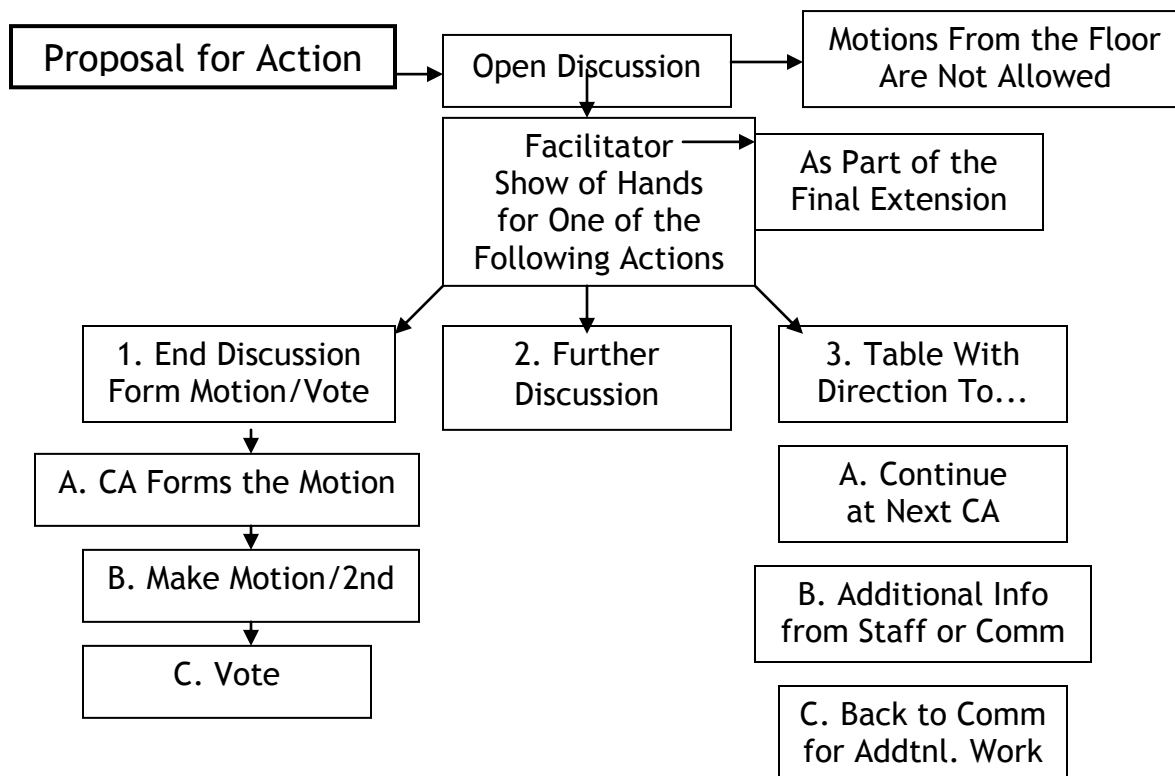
Proposal for Action

Open Discussion

Motions From the Floor Are Not Allowed

Facilitator Show of Hands for One of the Following Actions

As Part of the Final Extension

1. End Discussion Form Motion/Vote

A. CA Forms the Motion

B. Make Motion/2nd

C. Vote

2. Further Discussion

3. Table With Direction To...

A. Continue at Next CA

B. Additional Info from Staff or Comm

C. Back to Comm for Addtnl. Work